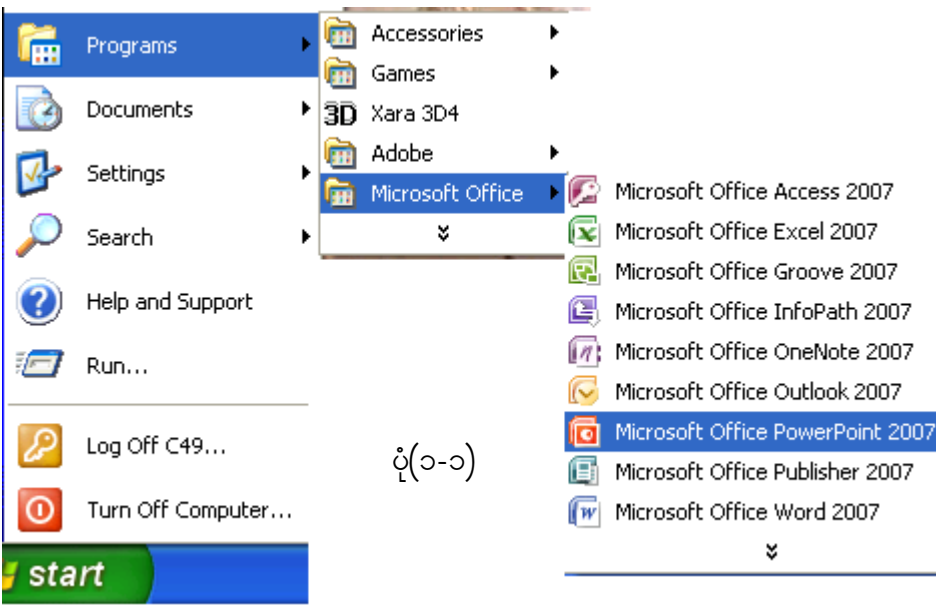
Programs
Documents
Settings
Search
Help and Support
Run...
Log Off C49...
Turn Off Computer...
start

Accessories
Games
3D Xara 3D4
Adobe
Microsoft Office
»

Microsoft Office Access 2007
Microsoft Office Excel 2007
Microsoft Office Groove 2007
Microsoft Office InfoPath 2007
Microsoft Office OneNote 2007
Microsoft Office Outlook 2007
Microsoft Office PowerPoint 2007
Microsoft Office Publisher 2007
Microsoft Office Word 2007
»

ပုံ(၁-၁)